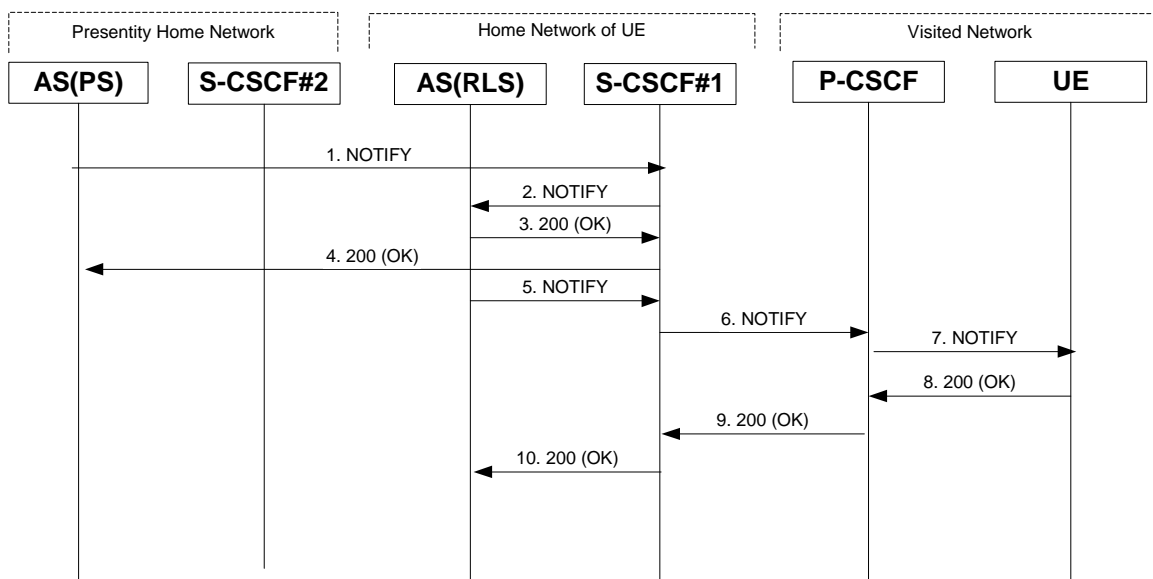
Presentity Home Network

Home Network of UE

Visited Network

AS(PS)

S-CSCF#2

AS(RLS)

S-CSCF#1

P-CSCF

UE

1. NOTIFY

2. NOTIFY

3. 200 (OK)

4. 200 (OK)

5. NOTIFY

6. NOTIFY

7. NOTIFY

8. 200 (OK)

9. 200 (OK)

10. 200 (OK)